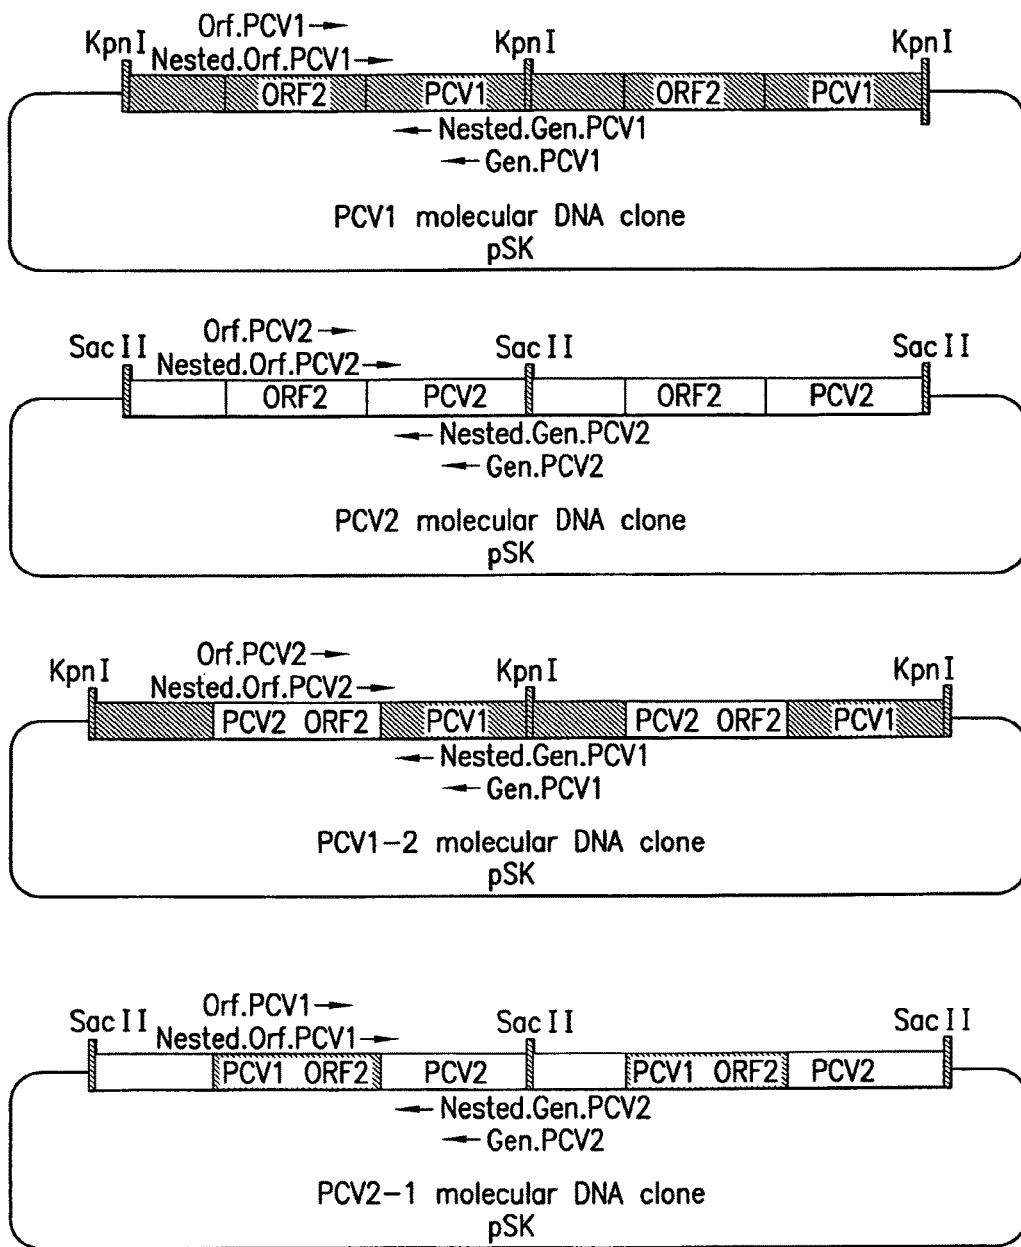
Orf.PCV1
Kpn I Nested.Orf.PCV1 Kpn I Kpn I
ORF2 PCV1 ORF2 PCV1
Nested.Gen.PCV1
Gen.PCV1
PCV1 molecular DNA clone
pSK

Orf.PCV2
Sac II Nested.Orf.PCV2 Sac II Sac II
ORF2 PCV2 ORF2 PCV2
Nested.Gen.PCV2
Gen.PCV2
PCV2 molecular DNA clone
pSK

Orf.PCV2
Kpn I Nested.Orf.PCV2 Kpn I Kpn I
PCV2 ORF2 PCV1 PCV2 ORF2 PCV1
Nested.Gen.PCV1
Gen.PCV1
PCV1–2 molecular DNA clone
pSK

Orf.PCV1
Sac II Nested.Orf.PCV1 Sac II Sac II
PCV1 ORF2 PCV2 PCV1 ORF2 PCV2
Nested.Gen.PCV2
Gen.PCV2
PCV2–1 molecular DNA clone
pSK